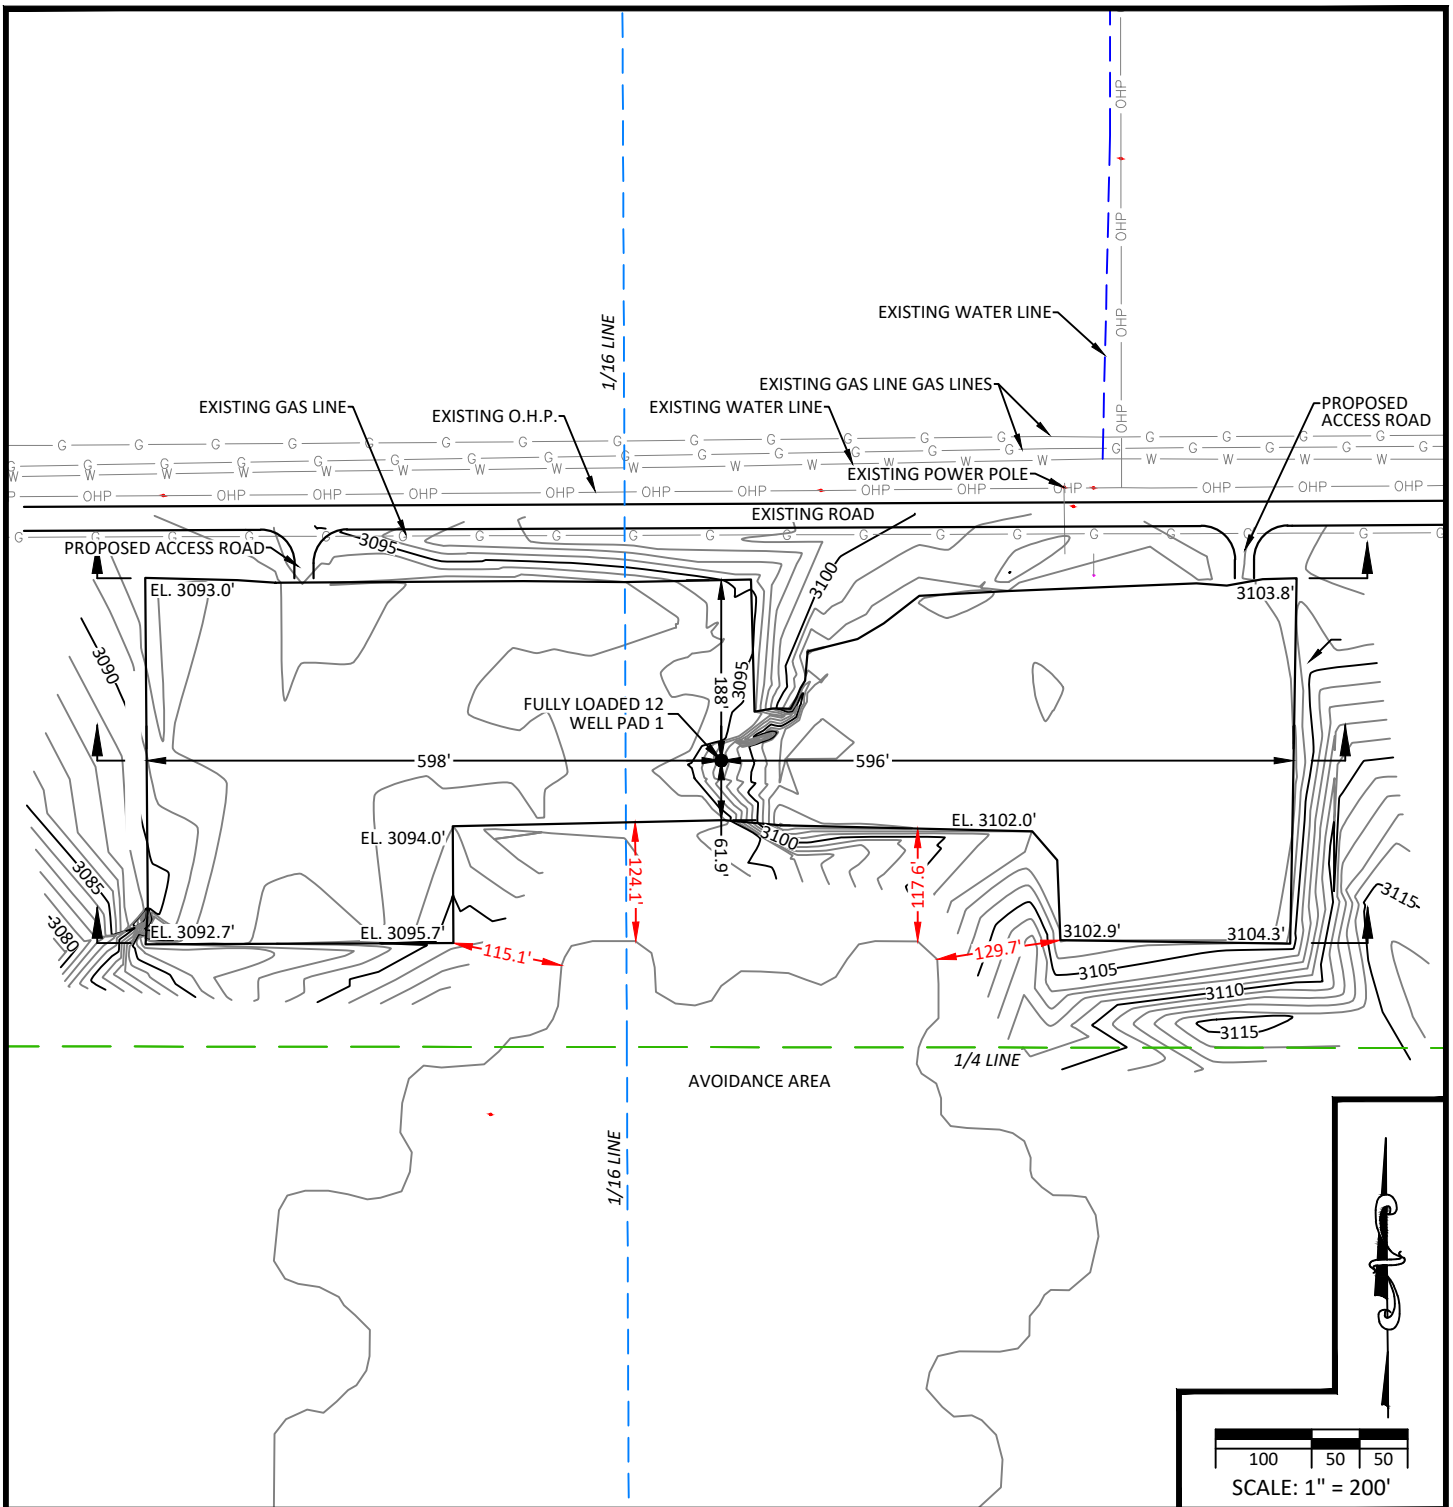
OHP
OHP
OHP
OHP

EXISTING WATER LINE

1/16 LINE

EXISTING GAS LINE GAS LINES
EXISTING GAS LINE
EXISTING O.H.P.
EXISTING WATER LINE
PROPOSED ACCESS ROAD

EXISTING POWER POLE

G G G G G G G G G G G G G G G G G G G G G G G
W W W W W W W W W W W W W W W W W W W
OHP OHP OHP OHP OHP OHP OHP OHP OHP OHP OHP OHP OHP

EXISTING ROAD

PROPOSED ACCESS ROAD
3095
3100
EL. 3093.0'
3103.8'
3090
3095
188'
FULLY LOADED 12 WELL PAD 1
598'
596'
EL. 3094.0'
3100
EL. 3102.0'
61.9'
124.1'
117.6'
3085
3080
EL. 3092.7'
EL. 3095.7'
115.1'
129.7'
3102.9'
3104.3'
3115
3105
3110
3115
1/4 LINE

AVOIDANCE AREA

1/16 LINE

100 50 50
SCALE: 1" = 200'